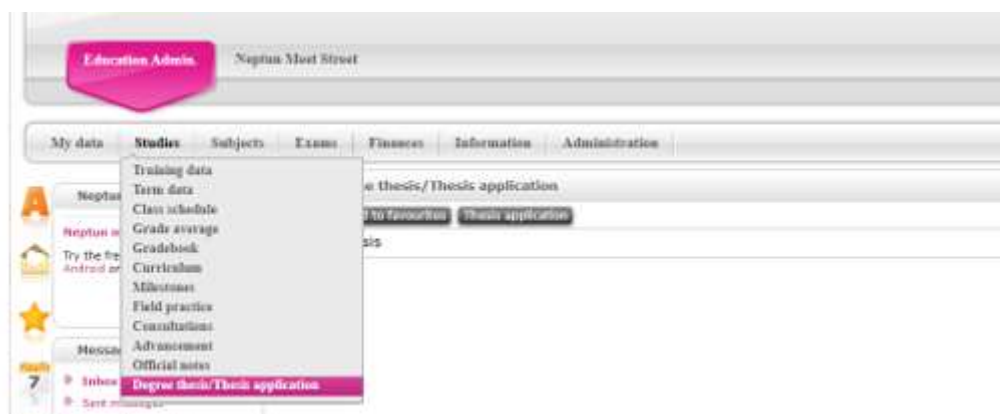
Education Admin.

Neptun Meet Street

My data | Studies | Subjects | Exams | Finances | Information | Administration

Training data
Term data
Class schedule
Grade average
Gradebook
Curriculum
Milestones
Field practice
Consultations
Advancement
Official notes
Degree thesis/Thesis application

Neptu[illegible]

Neptun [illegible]

Try the fre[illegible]
Android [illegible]

Messa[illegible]

Inbox
Sent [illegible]

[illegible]e thesis/Thesis application

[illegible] to favourites | Thesis application

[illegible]sis